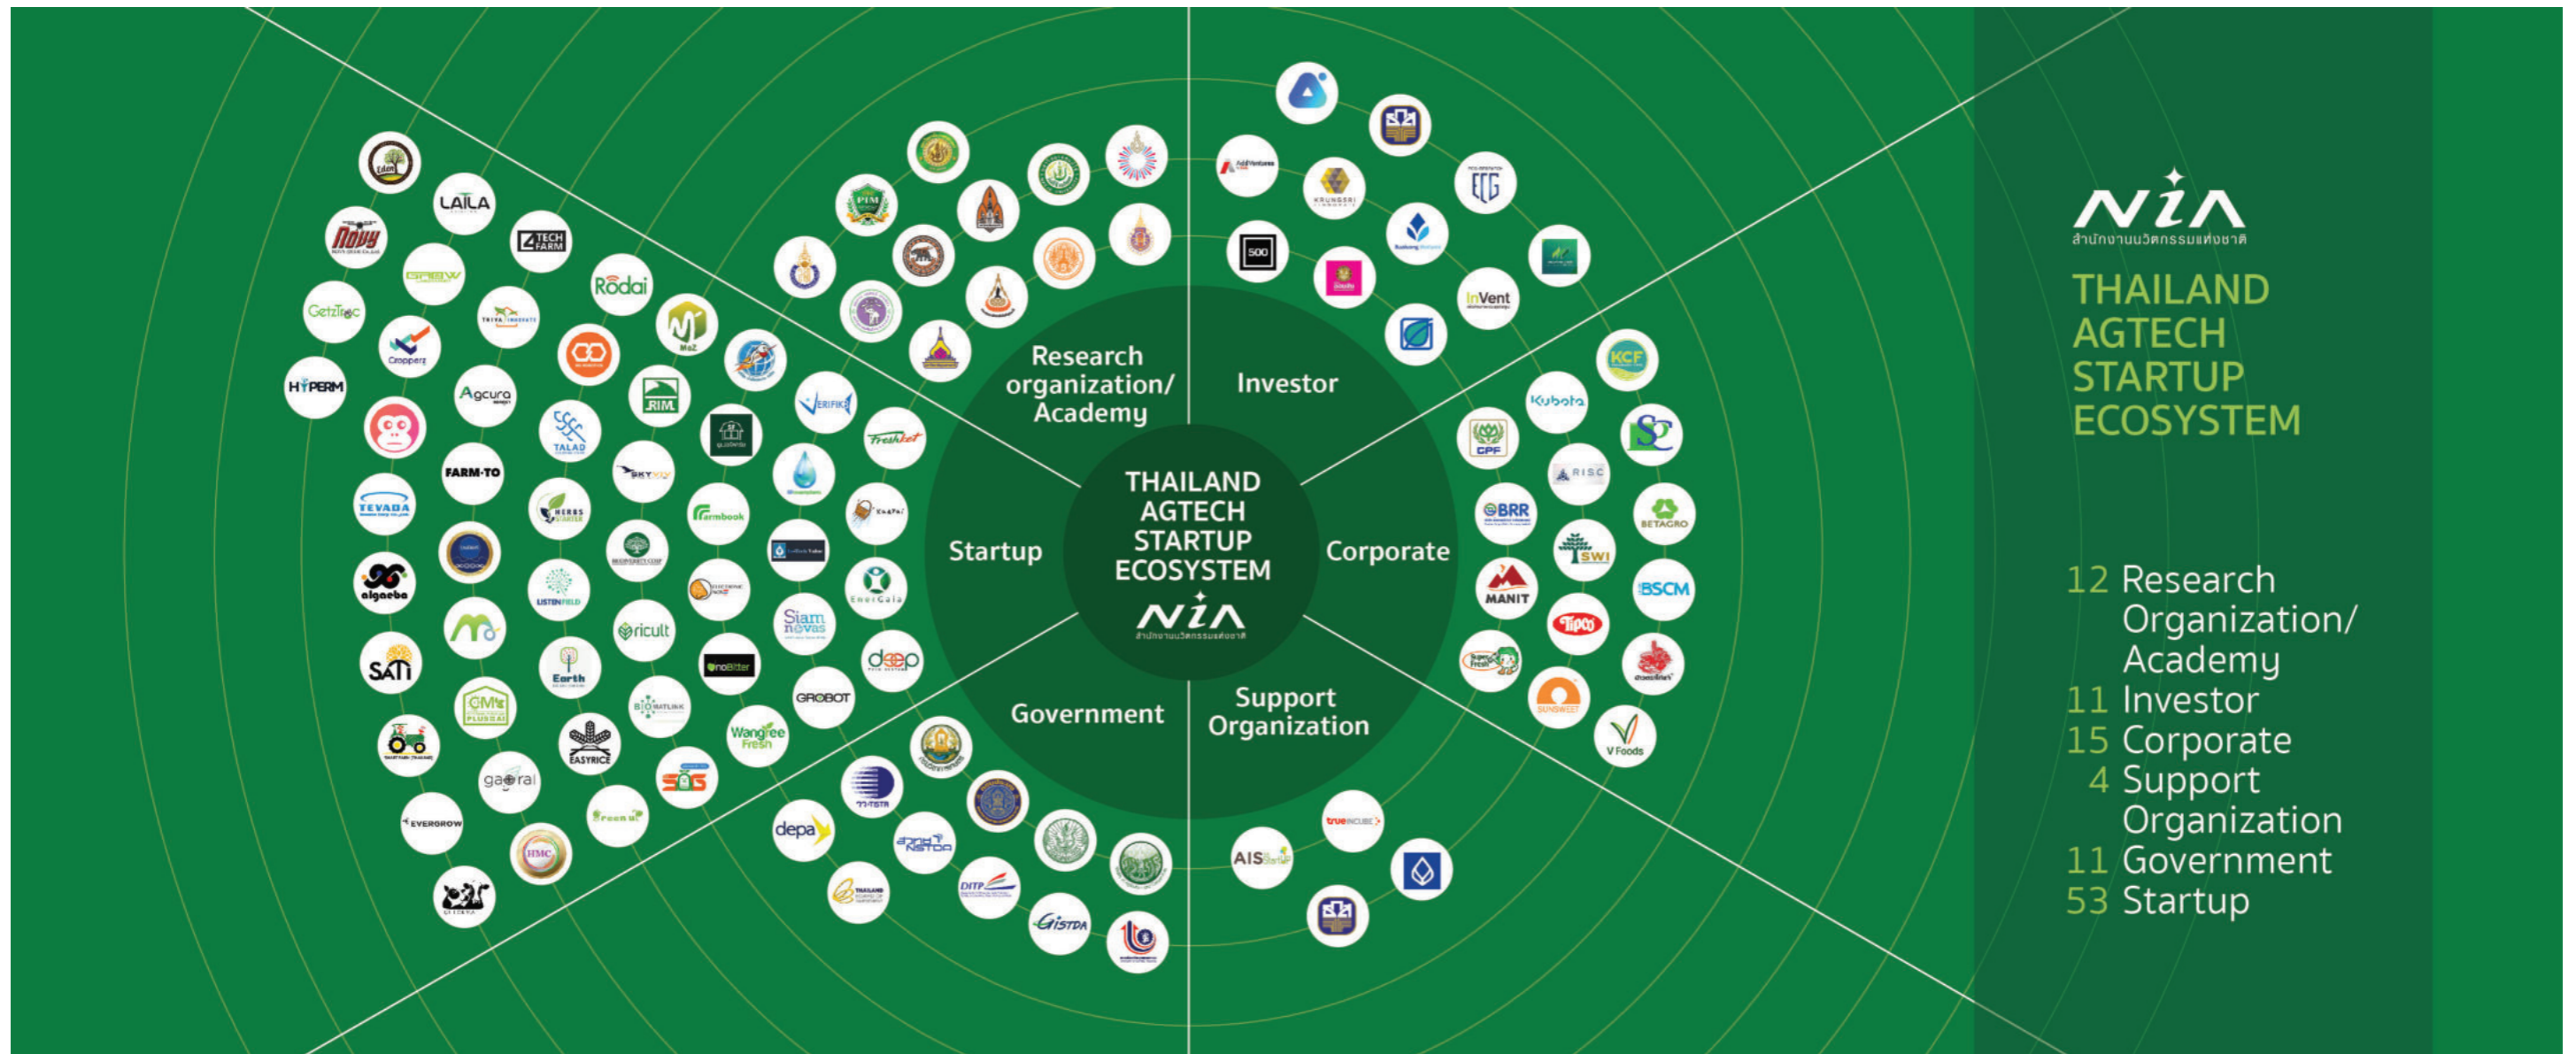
NIA
สำนักงานนวัตกรรมแห่งชาติ

THAILAND AGTECH STARTUP ECOSYSTEM

12 Research Organization/ Academy
11 Investor
15 Corporate
4 Support Organization
11 Government
53 Startup

THAILAND AGTECH STARTUP ECOSYSTEM
NIA
สำนักงานนวัตกรรมแห่งชาติ

Research organization/ Academy
Investor
Startup
Corporate
Government
Support Organization

Eden
LAILA
Novy
4 TECH FARM
GROW
Rodai
GetzTrac
TRIVA INNOVATE
Cropperz
MoZ
HYPERM
Agcura
RIM
VERIFIK
TALAD
Freshket
FARM-TO
SKY
TEVADA
HERBS
Farmbook
algaeba
LISTENFIELD
EverCala
ricult
Siam novas
deep
SATI
Earth
noBitter
BIOBATLINK
GROBOT
Wangree Fresh
EASYRICE
gaoral
SOS
EVERGROW
FMC
depa
GISTDA
DITP
NSTDA
AddVentures
KRUNGSRI
ECG
500
InVent
KCF
Kubota
CPF
RISC
SCG
BRR
SWI
BETAGRO
MANIT
BSCM
Tipco
SUNSWEET
V Foods
true INCUBE
AIS